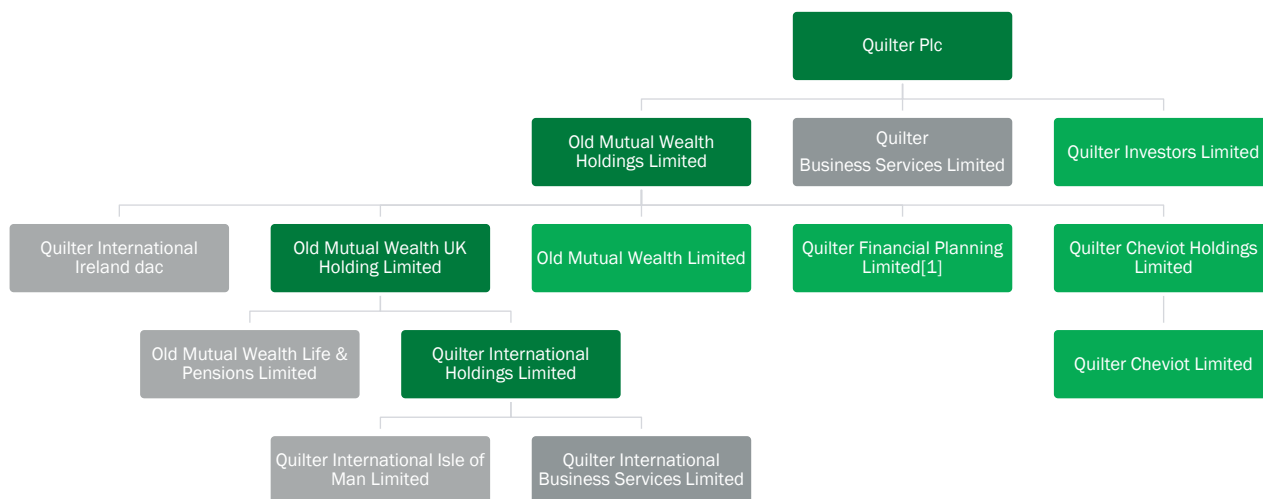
Quilter Plc

Old Mutual Wealth Holdings Limited

Quilter Business Services Limited

Quilter Investors Limited

Quilter International Ireland dac

Old Mutual Wealth UK Holding Limited

Old Mutual Wealth Limited

Quilter Financial Planning Limited[1]

Quilter Cheviot Holdings Limited

Old Mutual Wealth Life & Pensions Limited

Quilter International Holdings Limited

Quilter Cheviot Limited

Quilter International Isle of Man Limited

Quilter International Business Services Limited